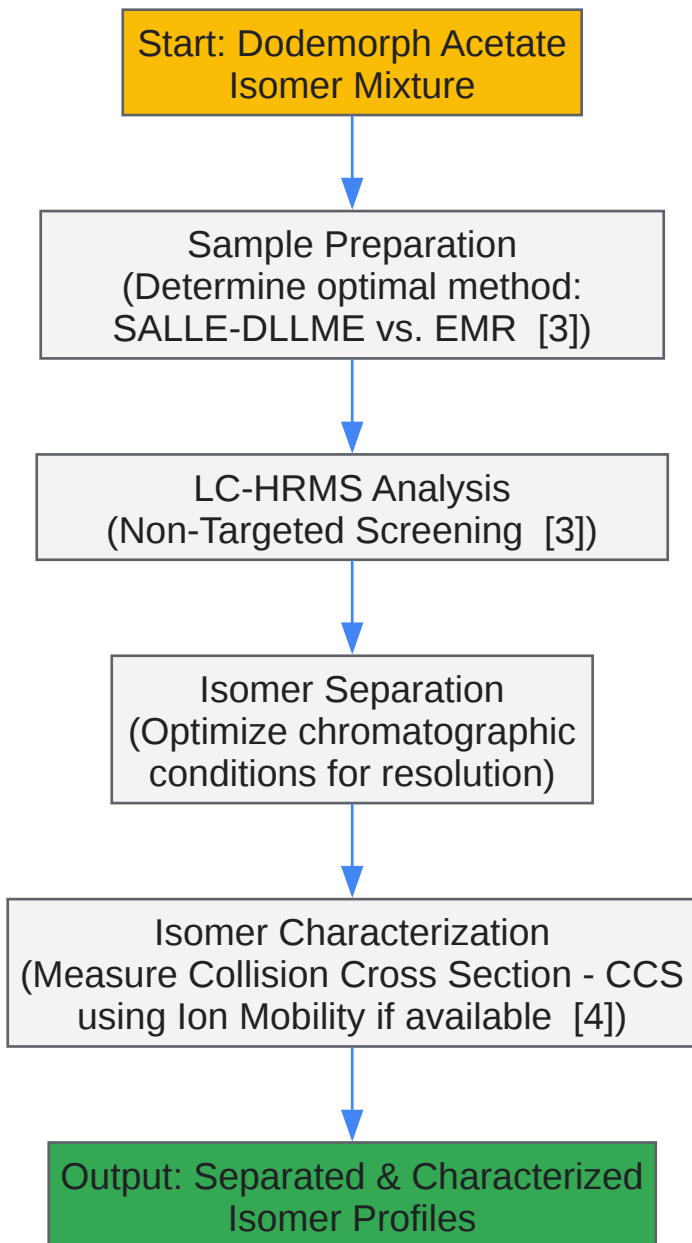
Start: Dodemorph Acetate Isomer Mixture

Sample Preparation (Determine optimal method: SALLE-DLLME vs. EMR [3])

LC-HRMS Analysis (Non-Targeted Screening [3])

Isomer Separation (Optimize chromatographic conditions for resolution)

Isomer Characterization (Measure Collision Cross Section - CCS using Ion Mobility if available [4])

Output: Separated & Characterized Isomer Profiles